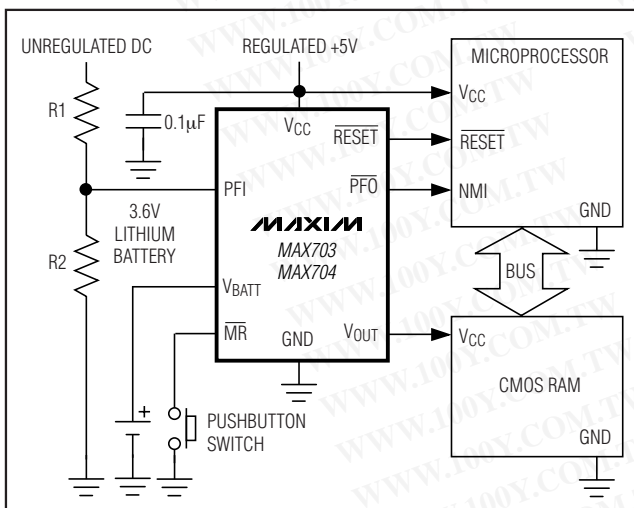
UNREGULATED DC

REGULATED +5V

MICROPROCESSOR

R1

0.1μF

$V_{CC}$

$V_{CC}$

$\overline{RESET}$

$\overline{RESET}$

PFI

$\overline{PFO}$

NMI

3.6V LITHIUM BATTERY

MAXIM

MAX703 MAX704

GND

R2

$V_{BATT}$

BUS

$\overline{MR}$

GND

$V_{OUT}$

$V_{CC}$

CMOS RAM

+

PUSHBUTTON SWITCH

GND

WWW.100Y.COM.TW